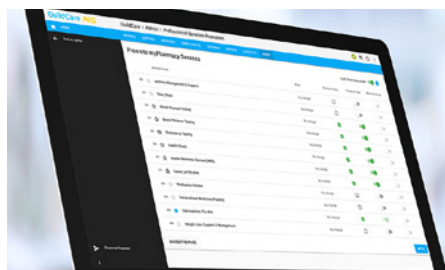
QuickCare PRO

QuickCare > Admin > Professional Services Promotion

Promote myPharmacy Services

Asthma Management & Support

Baby Clinic

Blood Pressure Testing

Blood Pressure Testing

Cholesterol Testing

Health Checks

Human Medicines Review (HMR)

Travel Clinic

Medication Packs

Prescribed Medicines

Vaccinations / Flu Jab

Weight Loss Support & Management

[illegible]